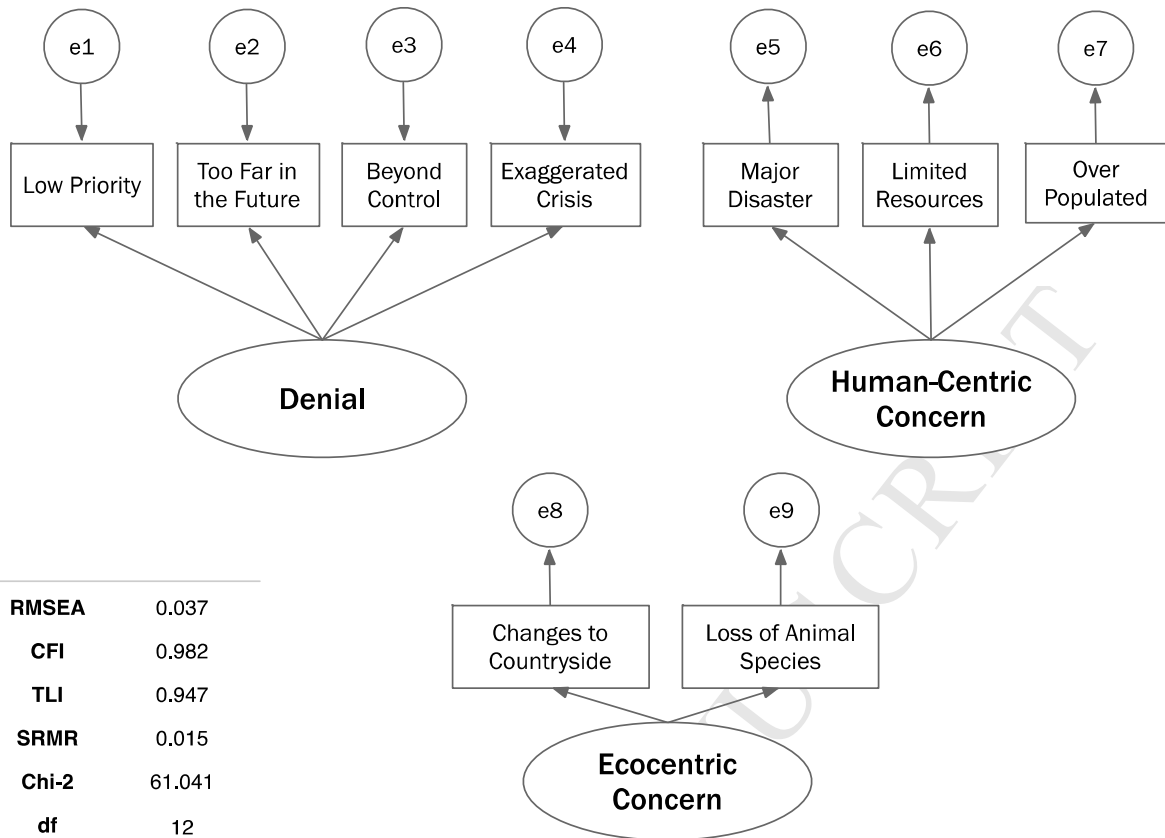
e1

e2

e3

e4

e5

e6

e7

Low Priority

Too Far in the Future

Beyond Control

Exaggerated Crisis

Major Disaster

Limited Resources

Over Populated

Denial

Human-Centric Concern

e8

e9

Changes to Countryside

Loss of Animal Species

Ecocentric Concern

| | |
|---|---|
| RMSEA | 0.037 |
| CFI | 0.982 |
| TLI | 0.947 |
| SRMR | 0.015 |
| Chi-2 | 61.041 |
| df | 12 |

ACCEPTED MANUSCRIPT